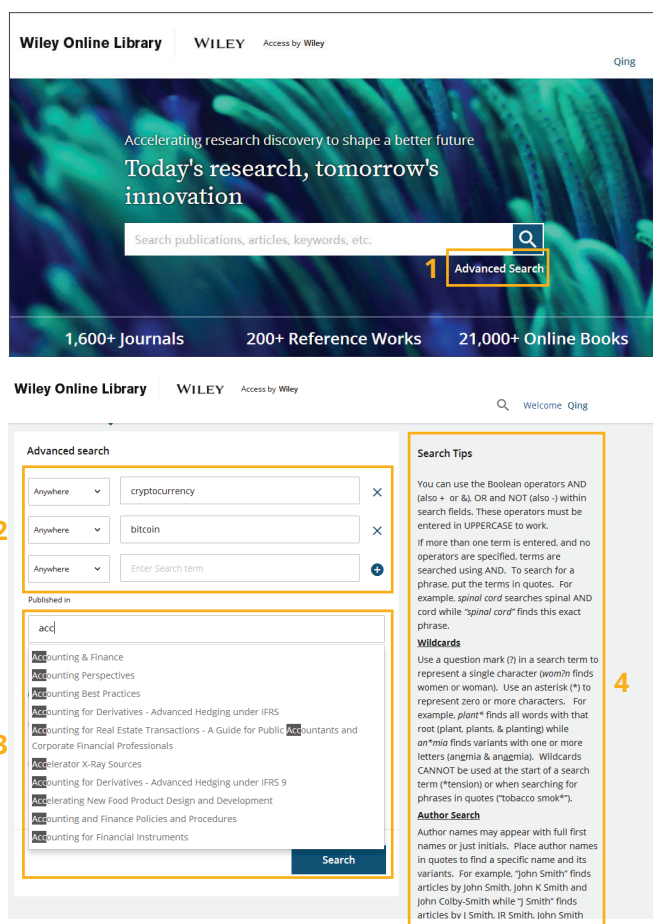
Wiley Online Library WILEY Access by Wiley

Qing

Accelerating research discovery to shape a better future

Today's research, tomorrow's innovation

Search publications, articles, keywords, etc.

1 Advanced Search

1,600+ Journals 200+ Reference Works 21,000+ Online Books

Wiley Online Library WILEY Access by Wiley

Welcome Qing

Advanced search

2

Anywhere cryptocurrency ×

Anywhere bitcoin ×

Anywhere Enter Search term +

Published in

3

acc

Accounting & Finance
Accounting Perspectives
Accounting Best Practices
Accounting for Derivatives - Advanced Hedging under IFRS
Accounting for Real Estate Transactions - A Guide for Public Accountants and Corporate Financial Professionals
Accelerator X-Ray Sources
Accounting for Derivatives - Advanced Hedging under IFRS 9
Accelerating New Food Product Design and Development
Accounting and Finance Policies and Procedures
Accounting for Financial Instruments

Search

Search Tips

You can use the Boolean operators AND (also + or &), OR and NOT (also -) within search fields. These operators must be entered in UPPERCASE to work.

If more than one term is entered, and no operators are specified, terms are searched using AND. To search for a phrase, put the terms in quotes. For example, *spinal cord* searches spinal AND cord while *"spinal cord"* finds this exact phrase.

Wildcards

Use a question mark (?) in a search term to represent a single character (*wom?n* finds women or woman). Use an asterisk (*) to represent zero or more characters. For example, *plant** finds all words with that root (plant, plants, & planting) while *an*mia* finds variants with one or more letters (anemia & anaemia). Wildcards CANNOT be used at the start of a search term (*tension) or when searching for phrases in quotes ("tobacco smok*").

4

Author Search

Author names may appear with full first names or just initials. Place author names in quotes to find a specific name and its variants. For example, "John Smith" finds articles by John Smith, John K Smith and John Colby-Smith while "J Smith" finds articles by J Smith, JR Smith, John Smith